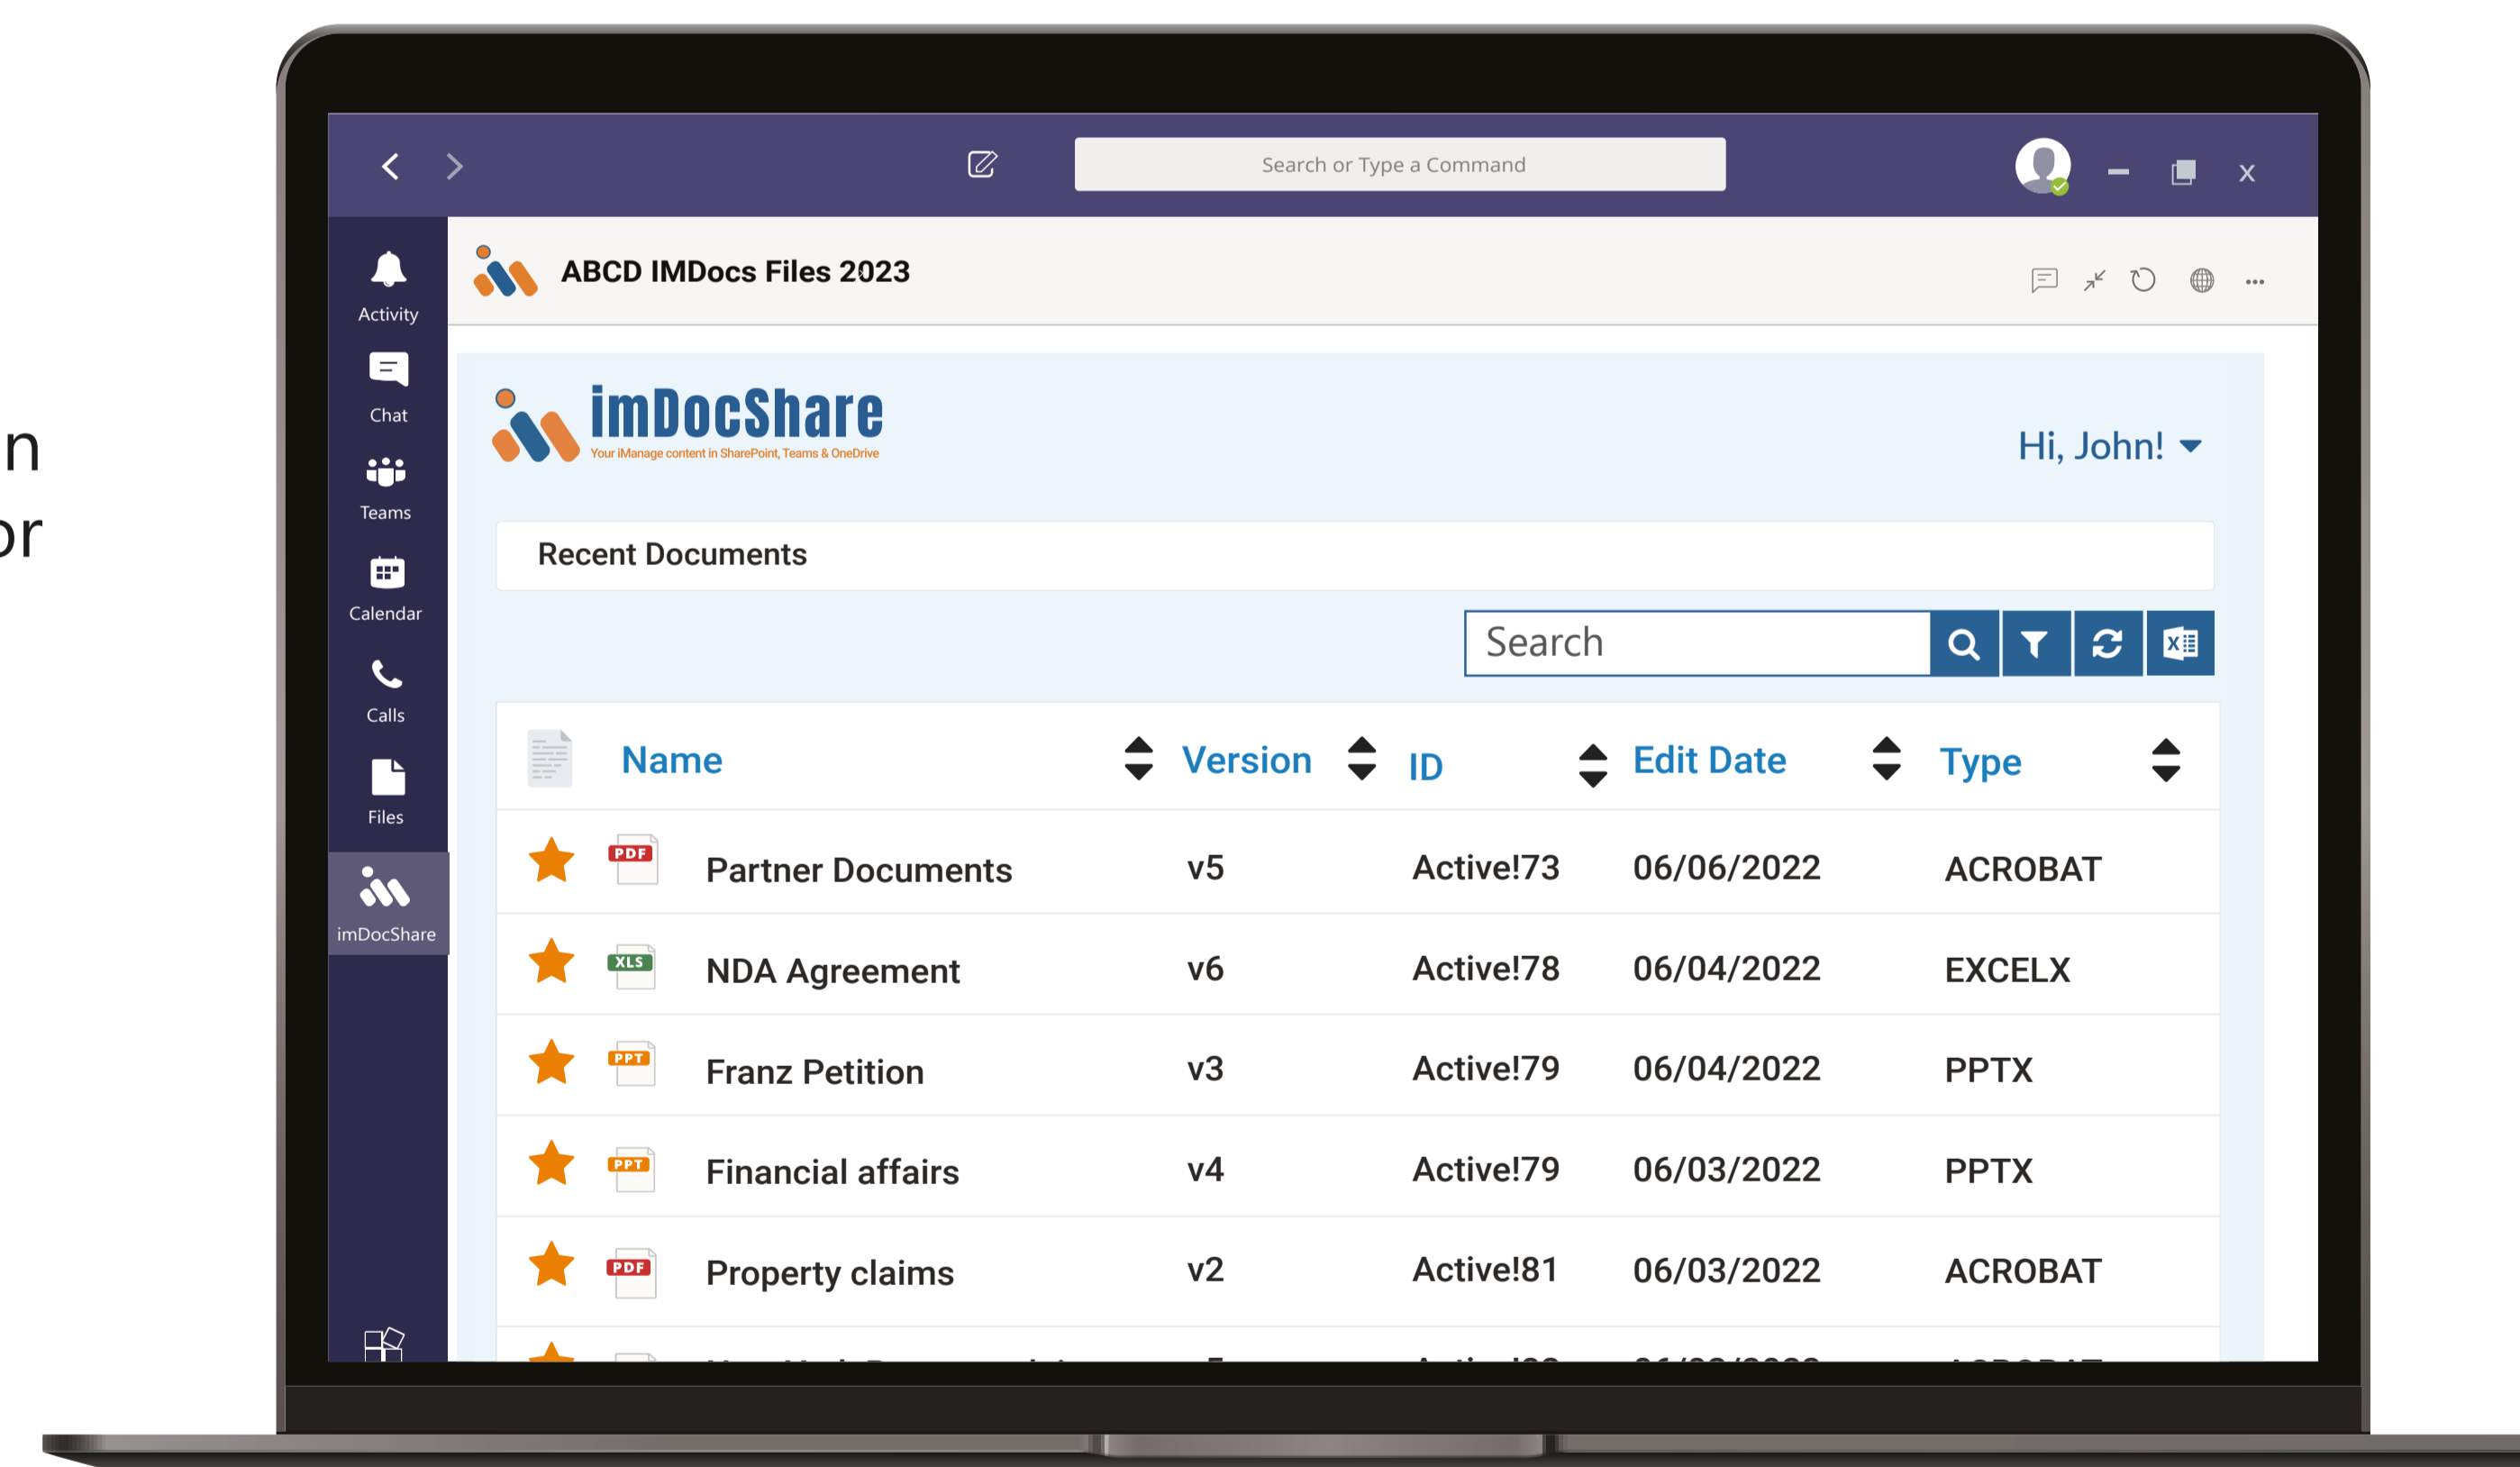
n
or

Search or Type a Command

Activity
Chat
Teams
Calendar
Calls
Files
imDocShare

ABCD IMDocs Files 2023

imDocShare
Your iManage content in SharePoint, Teams & OneDrive

Hi, John!

Recent Documents

Search

| | Name | Version | ID | Edit Date | Type |
|---|---|---|---|---|---|
| PDF | Partner Documents | v5 | Active!73 | 06/06/2022 | ACROBAT |
| XLS | NDA Agreement | v6 | Active!78 | 06/04/2022 | EXCELX |
| PPT | Franz Petition | v3 | Active!79 | 06/04/2022 | PPTX |
| PPT | Financial affairs | v4 | Active!79 | 06/03/2022 | PPTX |
| PDF | Property claims | v2 | Active!81 | 06/03/2022 | ACROBAT |
| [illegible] | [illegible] | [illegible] | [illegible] | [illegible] | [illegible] |